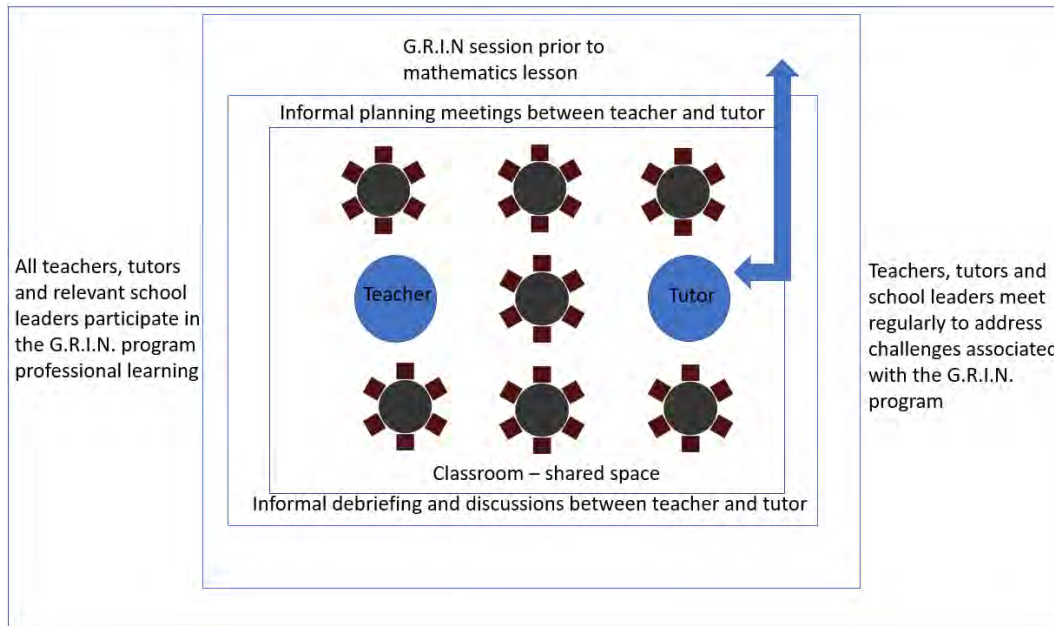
G.R.I.N session prior to mathematics lesson

Informal planning meetings between teacher and tutor

All teachers, tutors and relevant school leaders participate in the G.R.I.N. program professional learning

Teacher

Tutor

Teachers, tutors and school leaders meet regularly to address challenges associated with the G.R.I.N. program

Classroom – shared space

Informal debriefing and discussions between teacher and tutor